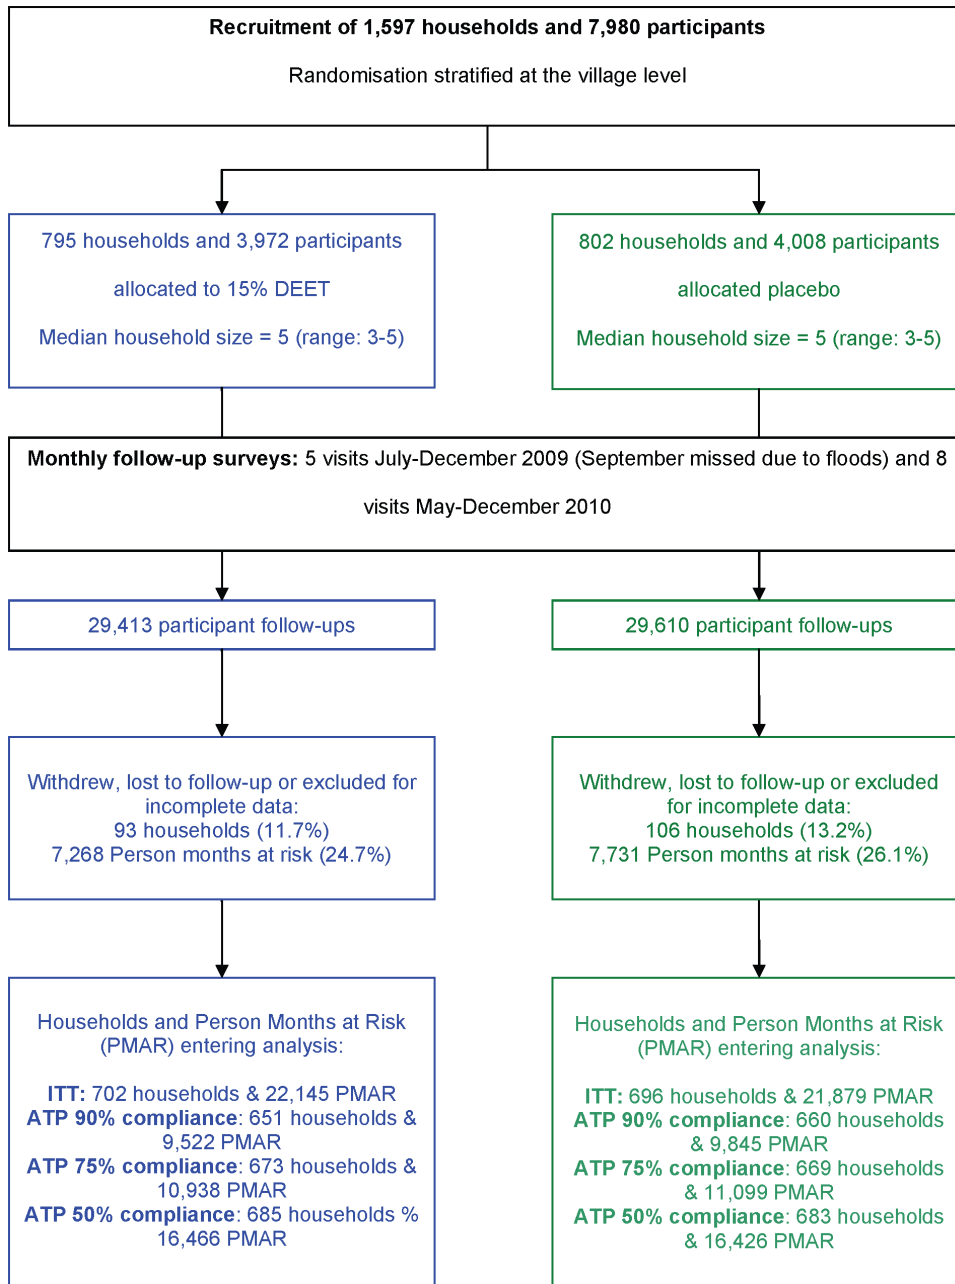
Recruitment of 1,597 households and 7,980 participants

Randomisation stratified at the village level

795 households and 3,972 participants

allocated to 15% DEET

Median household size = 5 (range: 3-5)

802 households and 4,008 participants

allocated placebo

Median household size = 5 (range: 3-5)

Monthly follow-up surveys: 5 visits July-December 2009 (September missed due to floods) and 8 visits May-December 2010

29,413 participant follow-ups

29,610 participant follow-ups

Withdrew, lost to follow-up or excluded for incomplete data:
93 households (11.7%)
7,268 Person months at risk (24.7%)

Withdrew, lost to follow-up or excluded for incomplete data:
106 households (13.2%)
7,731 Person months at risk (26.1%)

Households and Person Months at Risk (PMAR) entering analysis:

ITT: 702 households & 22,145 PMAR
ATP 90% compliance: 651 households & 9,522 PMAR
ATP 75% compliance: 673 households & 10,938 PMAR
ATP 50% compliance: 685 households % 16,466 PMAR

Households and Person Months at Risk (PMAR) entering analysis:

ITT: 696 households & 21,879 PMAR
ATP 90% compliance: 660 households & 9,845 PMAR
ATP 75% compliance: 669 households & 11,099 PMAR
ATP 50% compliance: 683 households & 16,426 PMAR